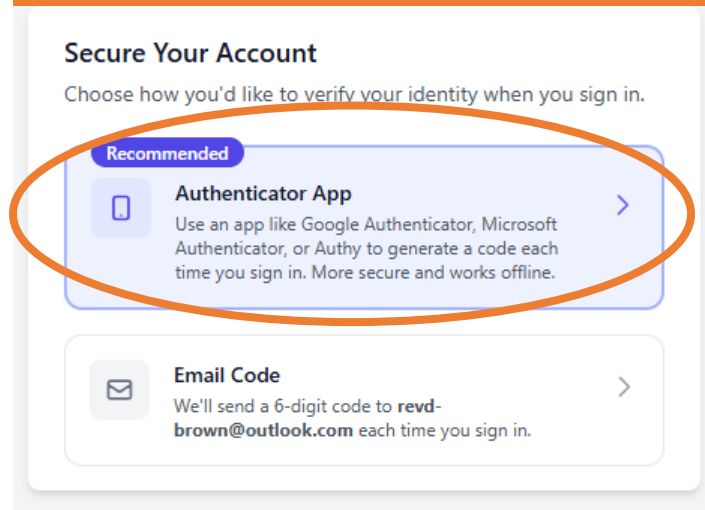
Secure Your Account

Choose how you'd like to verify your identity when you sign in.

Recommended

Authenticator App

Use an app like Google Authenticator, Microsoft Authenticator, or Authy to generate a code each time you sign in. More secure and works offline.

Email Code

We'll send a 6-digit code to revd-brown@outlook.com each time you sign in.